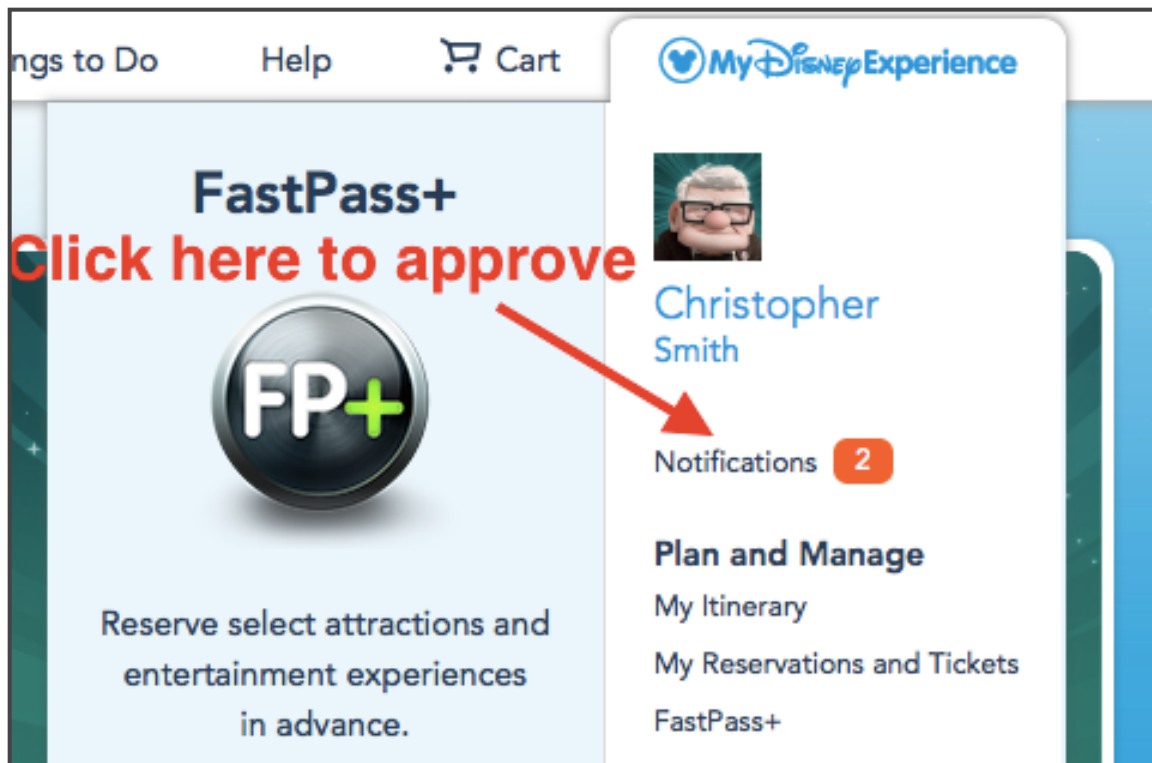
ngs to Do Help Cart

My Disney Experience

FastPass+

Click here to approve

FP+

Reserve select attractions and entertainment experiences in advance.

Christopher
Smith

Notifications 2

Plan and Manage

My Itinerary

My Reservations and Tickets

FastPass+